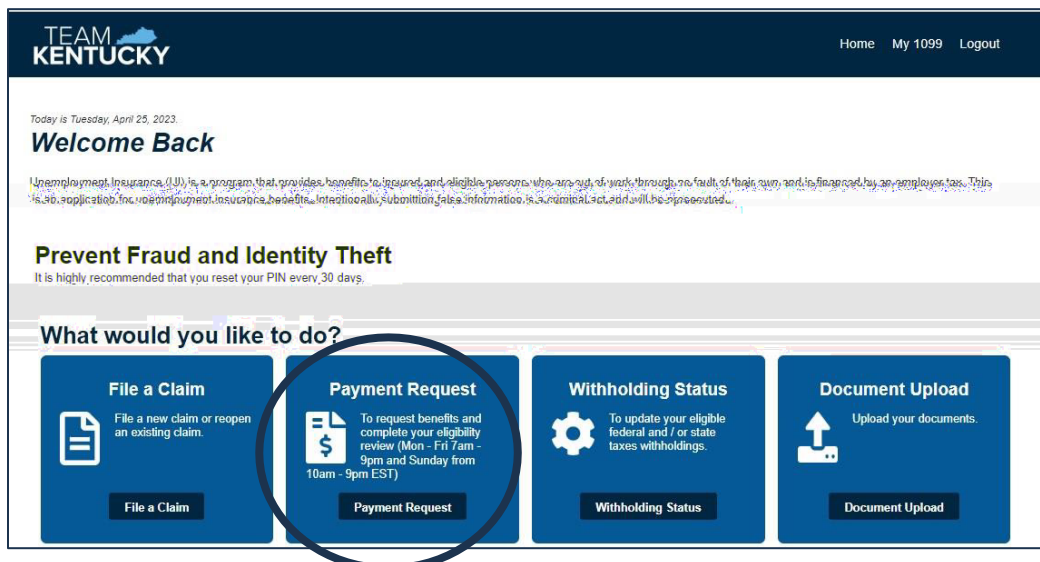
TEAM KENTUCKY

Home My 1099 Logout

Today is Tuesday, April 25, 2023.

Welcome Back

Unemployment Insurance (UI) is a program that provides benefits to insured and eligible persons who are out of work through no fault of their own and is financed by an employer tax. This is an application for unemployment insurance benefits. Intentionally submitting false information is a criminal act and will be prosecuted.

Prevent Fraud and Identity Theft

It is highly recommended that you reset your PIN every 30 days.

What would you like to do?

File a Claim

File a new claim or reopen an existing claim.

File a Claim

Payment Request

To request benefits and complete your eligibility review (Mon - Fri 7am - 9pm and Sunday from 10am - 9pm EST)

Payment Request

Withholding Status

To update your eligible federal and / or state taxes withholdings.

Withholding Status

Document Upload

Upload your documents.

Document Upload